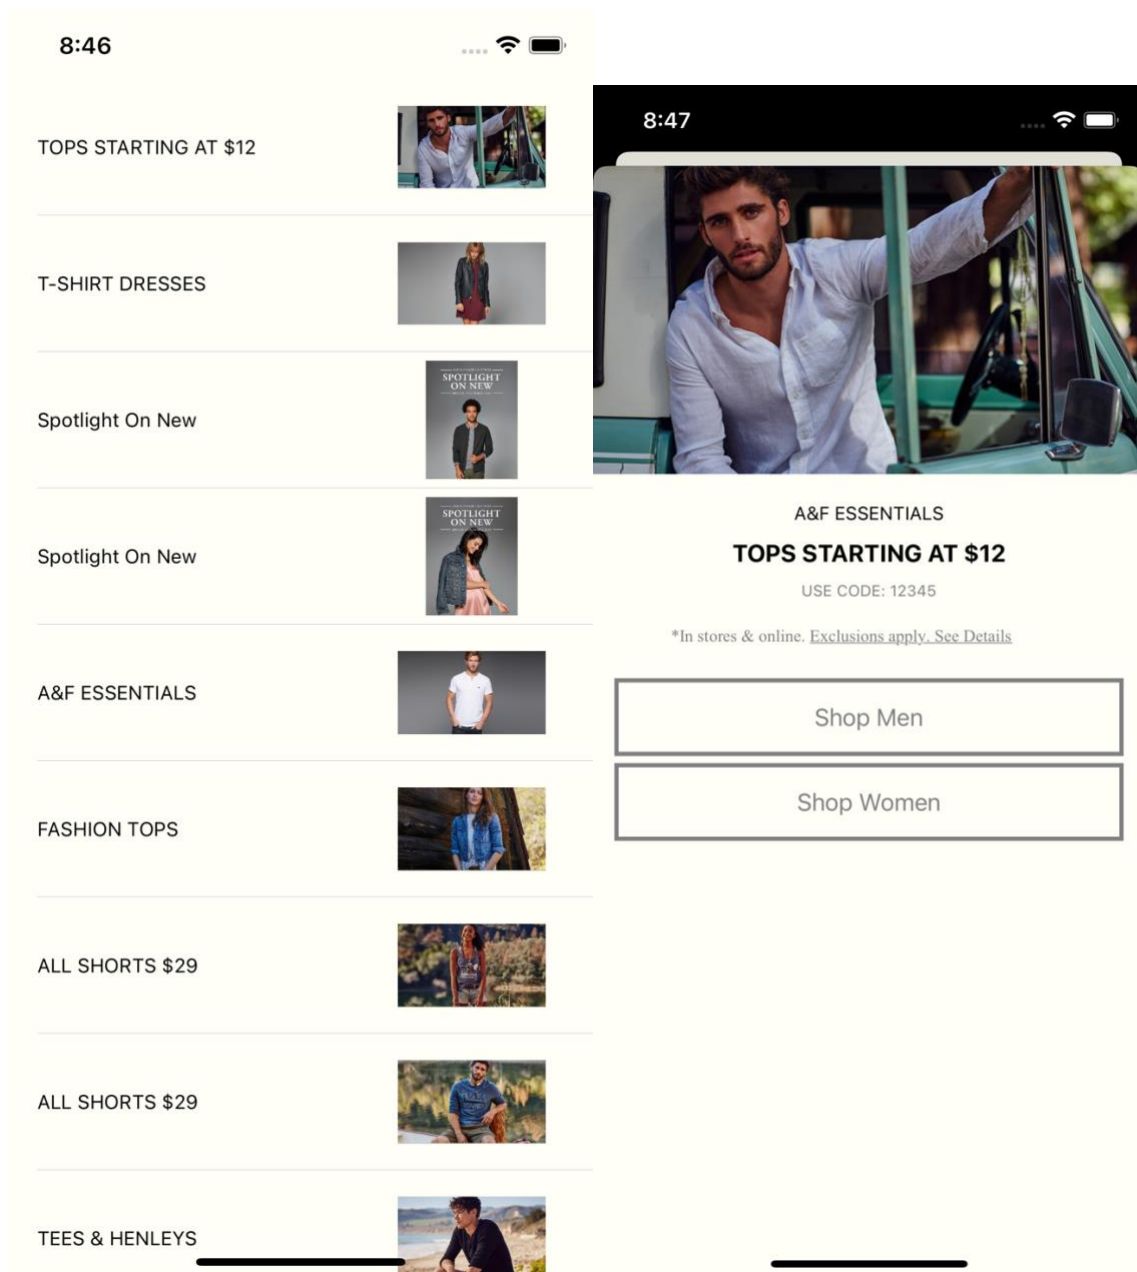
8:46

TOPS STARTING AT $12

T-SHIRT DRESSES

Spotlight On New

SPOTLIGHT ON NEW

Spotlight On New

SPOTLIGHT ON NEW

A&F ESSENTIALS

FASHION TOPS

ALL SHORTS $29

ALL SHORTS $29

TEES & HENLEYS

8:47

A&F ESSENTIALS

TOPS STARTING AT $12

USE CODE: 12345

*In stores & online. Exclusions apply. See Details

Shop Men

Shop Women